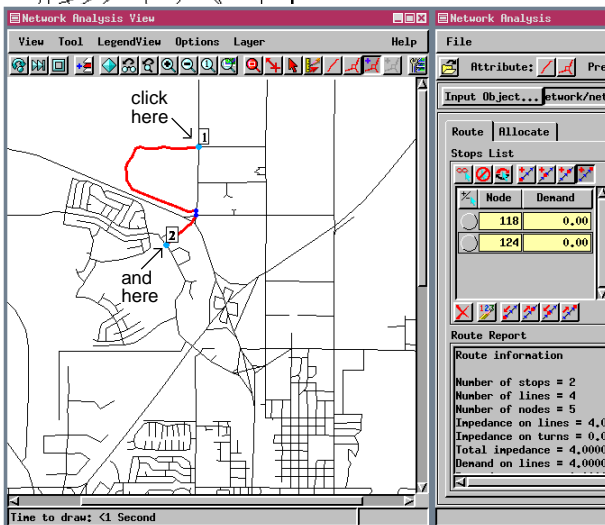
Network Analysis View

View Tool LegendView Options Layer Help

click here

1

2

and here

Time to draw: <1 Second

Network Analysis

File

Attribute: Pre

Input Object... etwork/net

Route Allocate

Stops List

| Node | Demand |
|---|---|
| 118 | 0.00 |
| 124 | 0.00 |

Route Report

Route information

Number of stops = 2
Number of lines = 4
Number of nodes = 5
Impedance on lines = 4.0
Impedance on turns = 0.0
Total impedance = 4.0000
Demand on lines = 4.0000